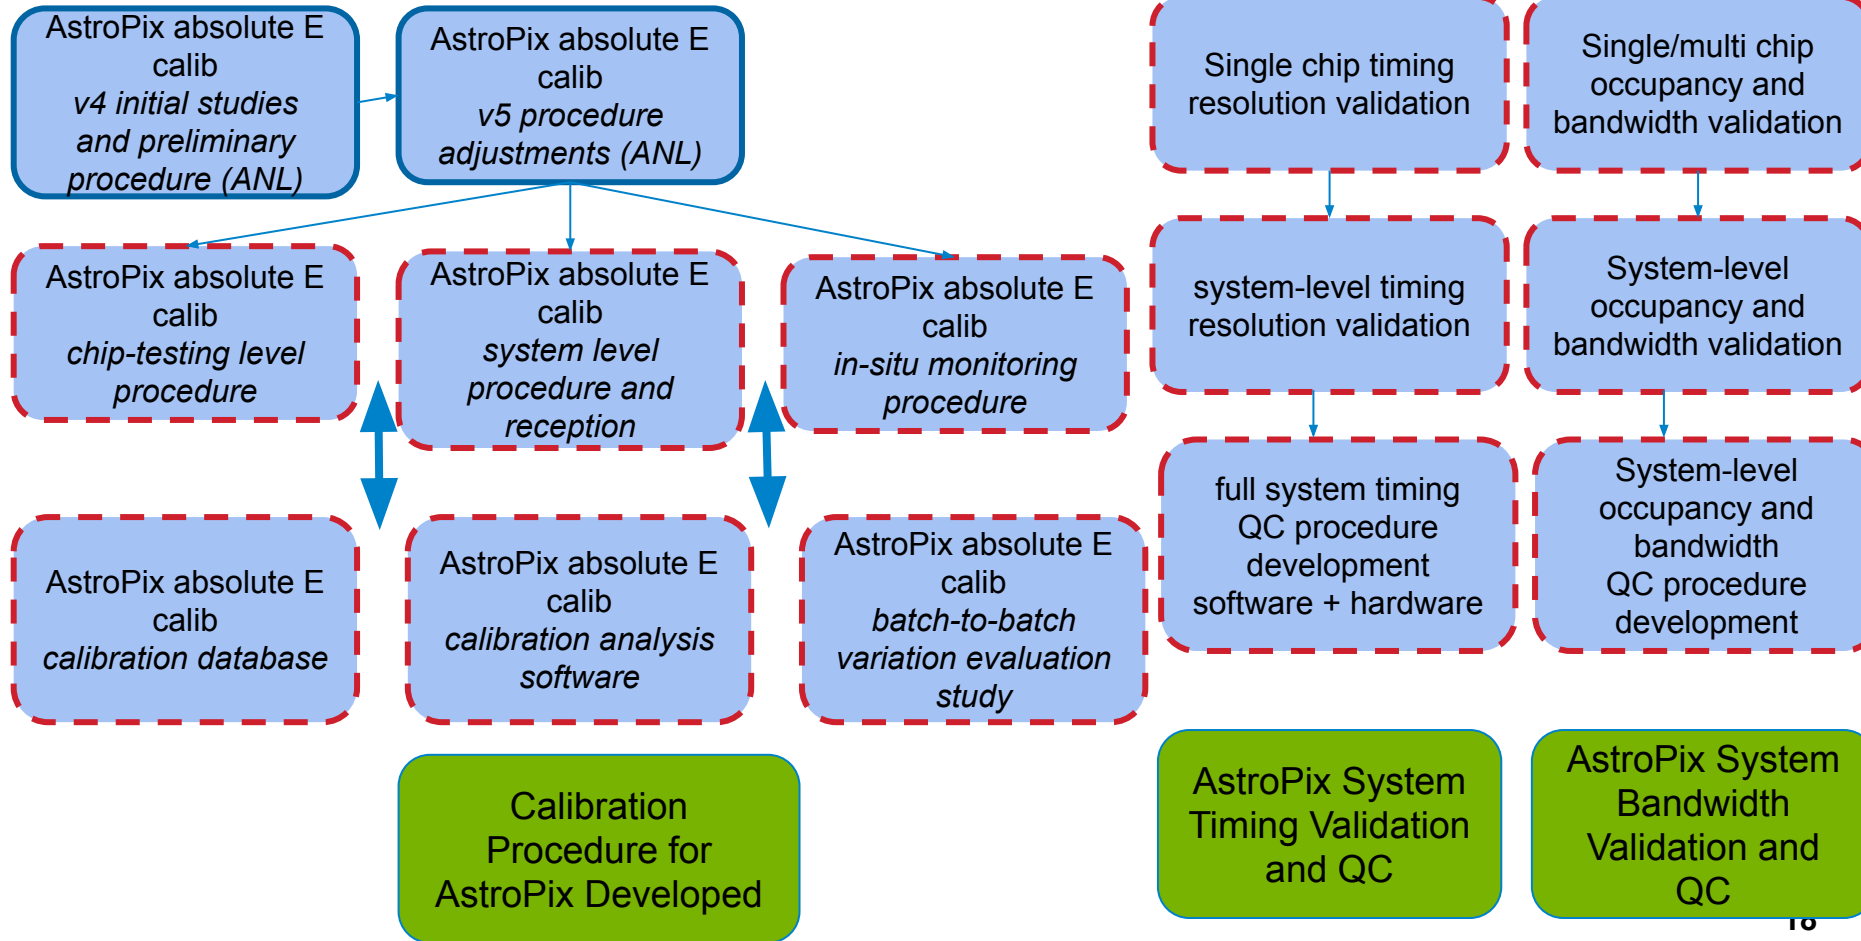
AstroPix absolute E calib
*v4 initial studies and preliminary procedure (ANL)*

AstroPix absolute E calib
*v5 procedure adjustments (ANL)*

AstroPix absolute E calib
*chip-testing level procedure*

AstroPix absolute E calib
*system level procedure and reception*

AstroPix absolute E calib
*in-situ monitoring procedure*

AstroPix absolute E calib
*calibration database*

AstroPix absolute E calib
*calibration analysis software*

AstroPix absolute E calib
*batch-to-batch variation evaluation study*

Calibration Procedure for AstroPix Developed

Single chip timing resolution validation

system-level timing resolution validation

full system timing QC procedure development software + hardware

AstroPix System Timing Validation and QC

Single/multi chip occupancy and bandwidth validation

System-level occupancy and bandwidth validation

System-level occupancy and bandwidth QC procedure development

AstroPix System Bandwidth Validation and QC

18